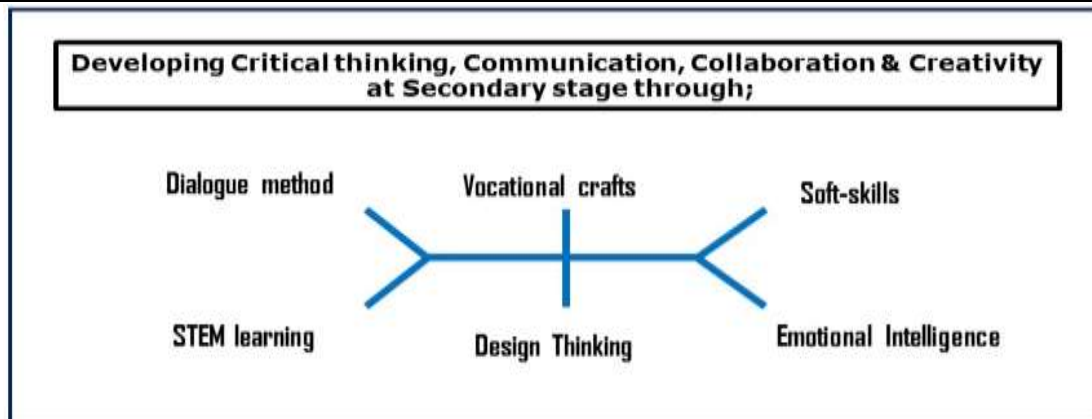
Developing Critical thinking, Communication, Collaboration & Creativity at Secondary stage through;

Dialogue method

Vocational crafts

Soft-skills

STEM learning

Design Thinking

Emotional Intelligence